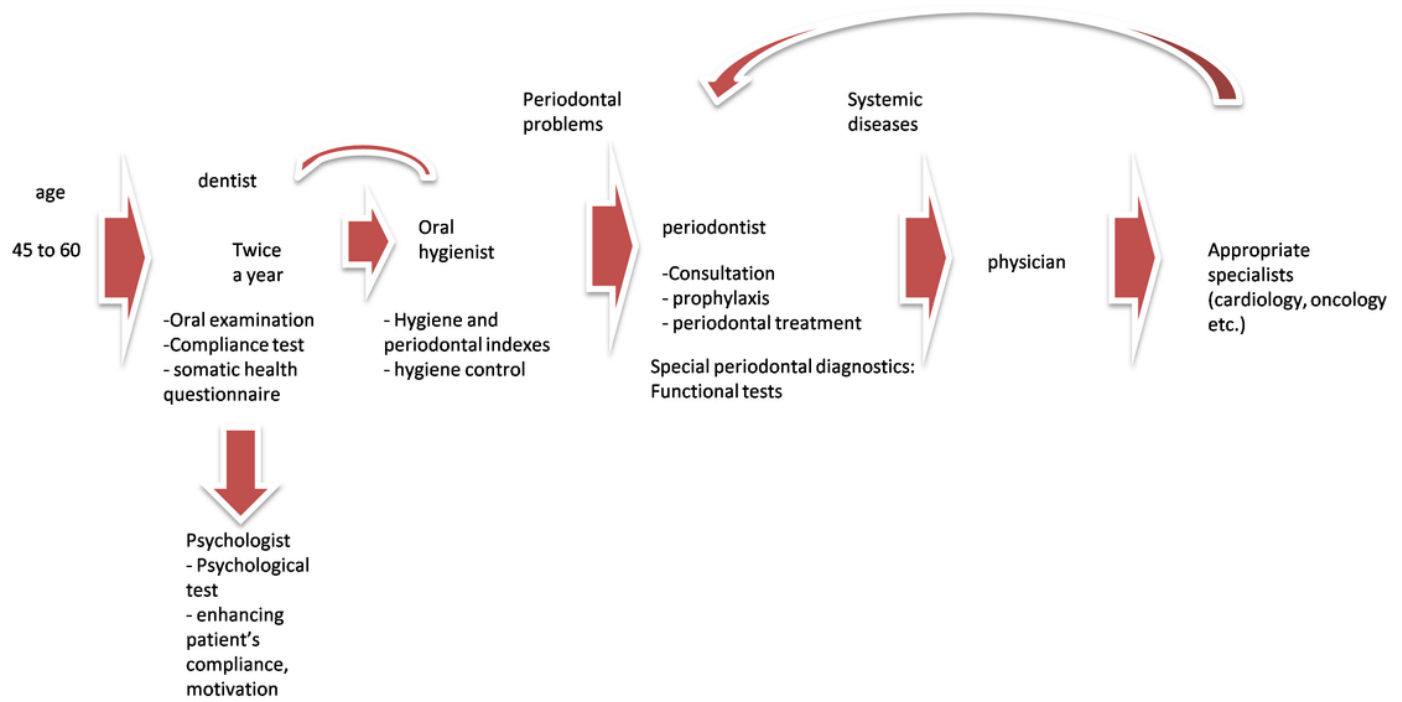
age

45 to 60

dentist

Twice a year

-Oral examination
-Compliance test
- somatic health questionnaire

Psychologist
- Psychological test
- enhancing patient's compliance, motivation

Oral hygienist

- Hygiene and periodontal indexes
- hygiene control

Periodontal problems

periodontist

-Consultation
- prophylaxis
- periodontal treatment

Special periodontal diagnostics: Functional tests

Systemic diseases

physician

Appropriate specialists (cardiology, oncology etc.)